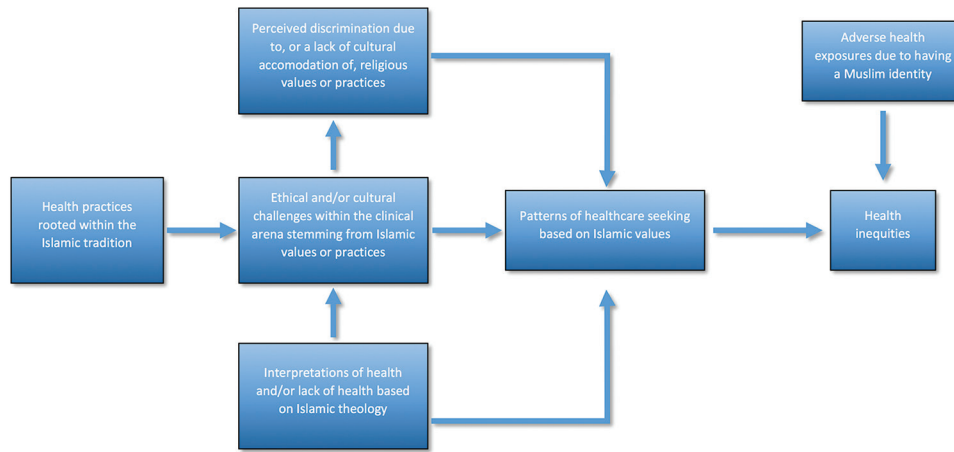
Perceived discrimination due to, or a lack of cultural accomodation of, religious values or practices

Adverse health exposures due to having a Muslim identity

Health practices rooted within the Islamic tradition

Ethical and/or cultural challenges within the clinical arena stemming from Islamic values or practices

Patterns of healthcare seeking based on Islamic values

Health inequities

Interpretations of health and/or lack of health based on Islamic theology